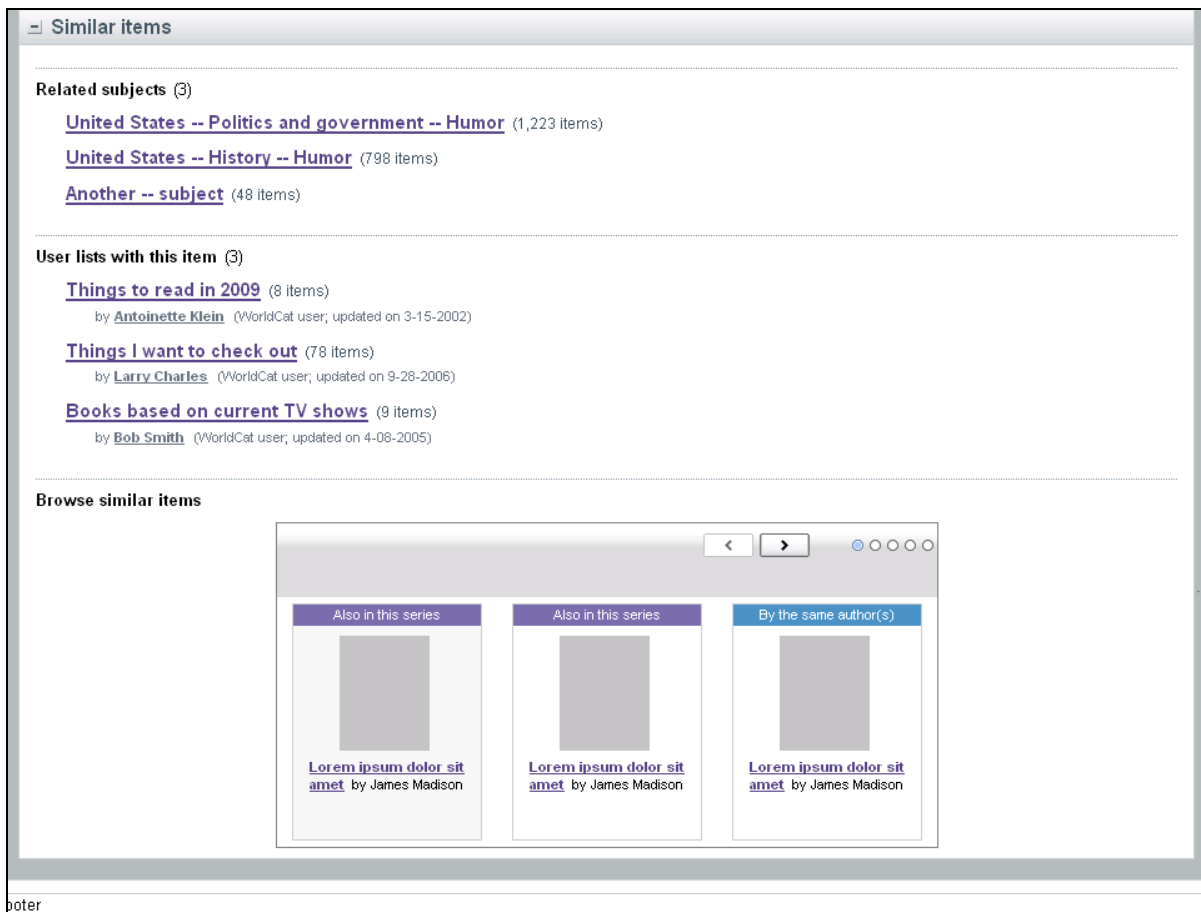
Similar items

Related subjects (3)

United States -- Politics and government -- Humor (1,223 items)

United States -- History -- Humor (798 items)

Another -- subject (48 items)

User lists with this item (3)

Things to read in 2009 (8 items)
by Antoinette Klein (WorldCat user; updated on 3-15-2002)

Things I want to check out (78 items)
by Larry Charles (WorldCat user; updated on 9-28-2006)

Books based on current TV shows (9 items)
by Bob Smith (WorldCat user; updated on 4-08-2005)

Browse similar items

Also in this series

Lorem ipsum dolor sit amet by James Madison

Also in this series

Lorem ipsum dolor sit amet by James Madison

By the same author(s)

Lorem ipsum dolor sit amet by James Madison

oter